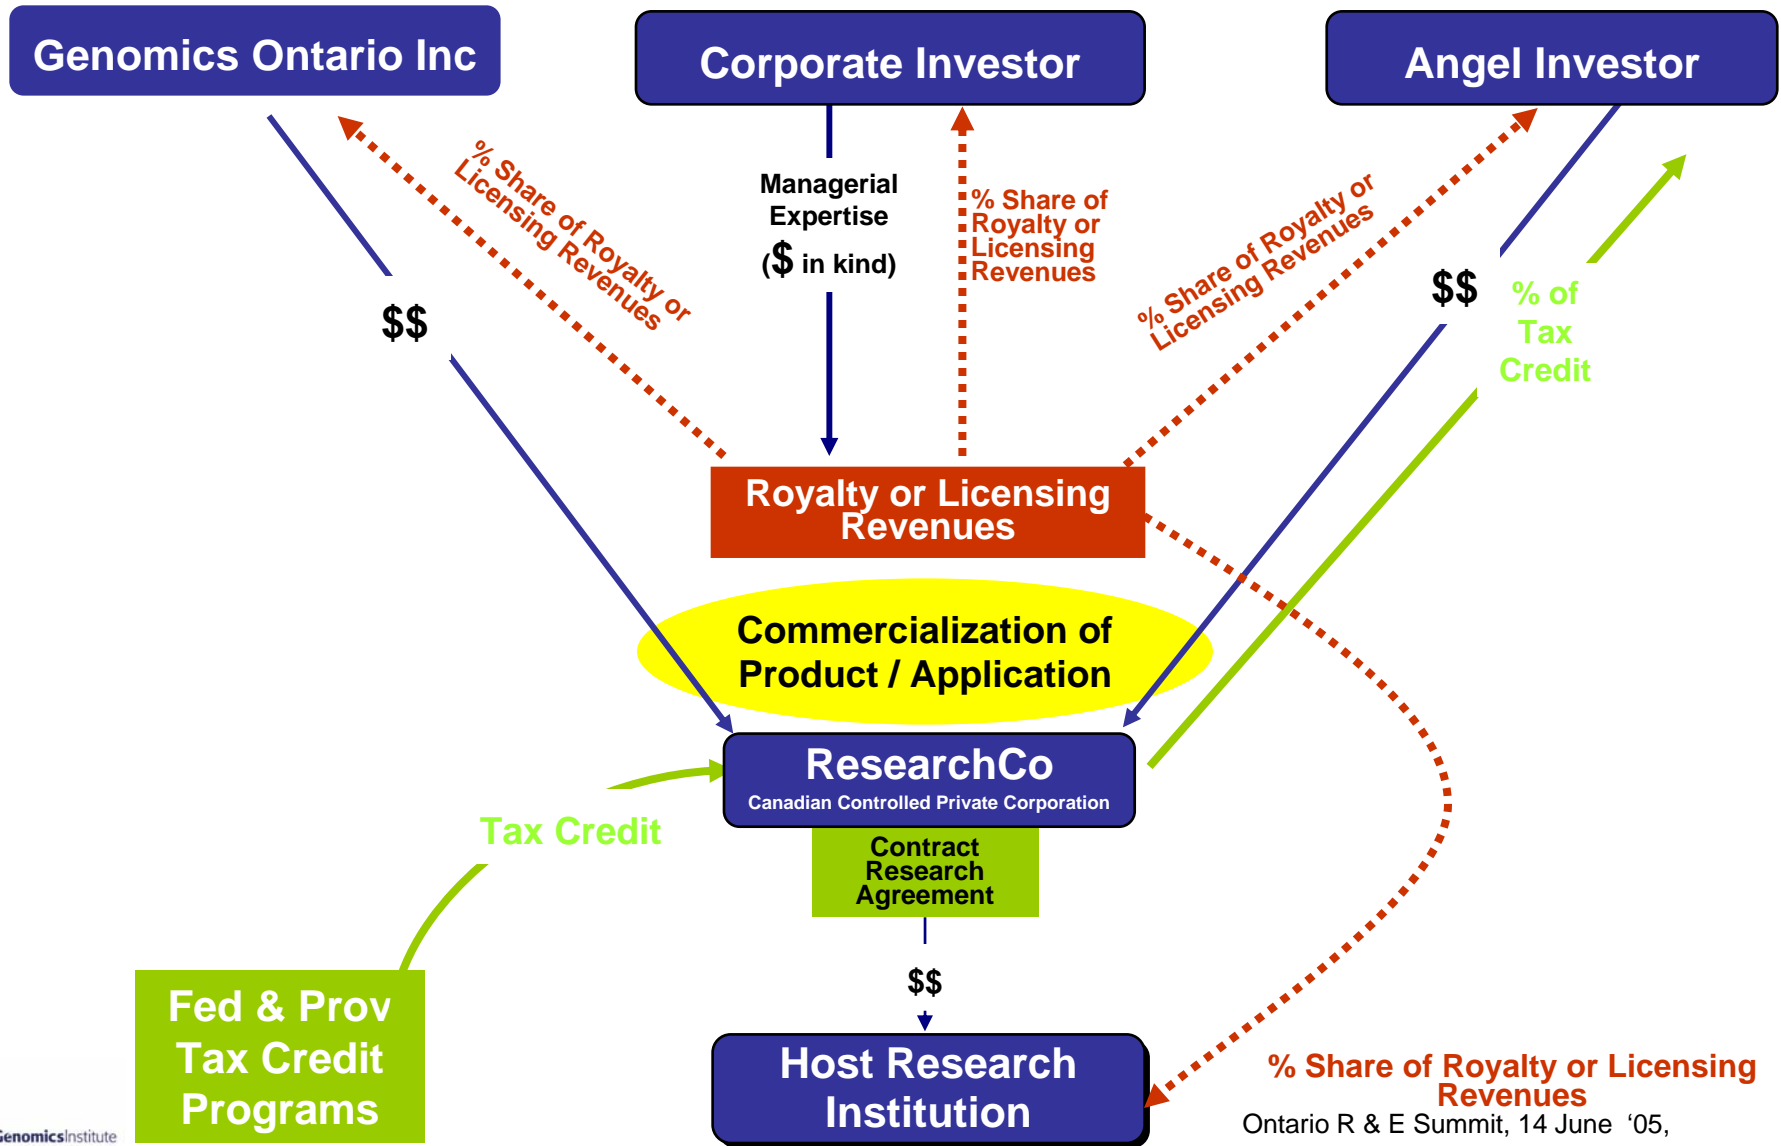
Genomics Ontario Inc

Corporate Investor

Angel Investor

% Share of Royalty or Licensing Revenues

Managerial Expertise
($ in kind)

% Share of Royalty or Licensing Revenues

% Share of Royalty or Licensing Revenues

$$

$$

% of Tax Credit

Royalty or Licensing Revenues

Commercialization of Product / Application

ResearchCo
Canadian Controlled Private Corporation

Tax Credit

Contract Research Agreement

$$

Fed & Prov Tax Credit Programs

Host Research Institution

% Share of Royalty or Licensing Revenues

Ontario R & E Summit, 14 June '05,

GenomicsInstitute